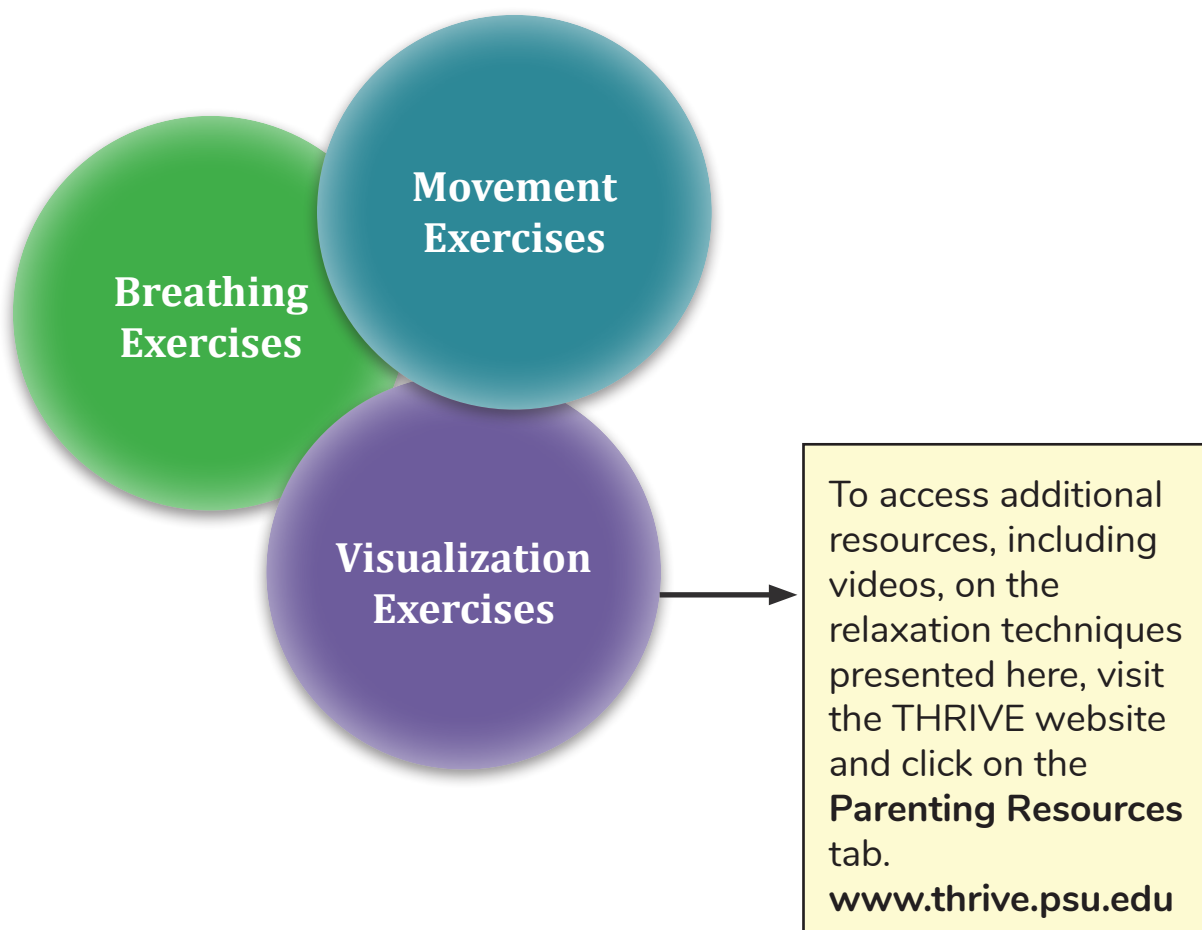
Movement Exercises

Breathing Exercises

Visualization Exercises

To access additional resources, including videos, on the relaxation techniques presented here, visit the THRIVE website and click on the **Parenting Resources** tab.
**www.thrive.psu.edu**